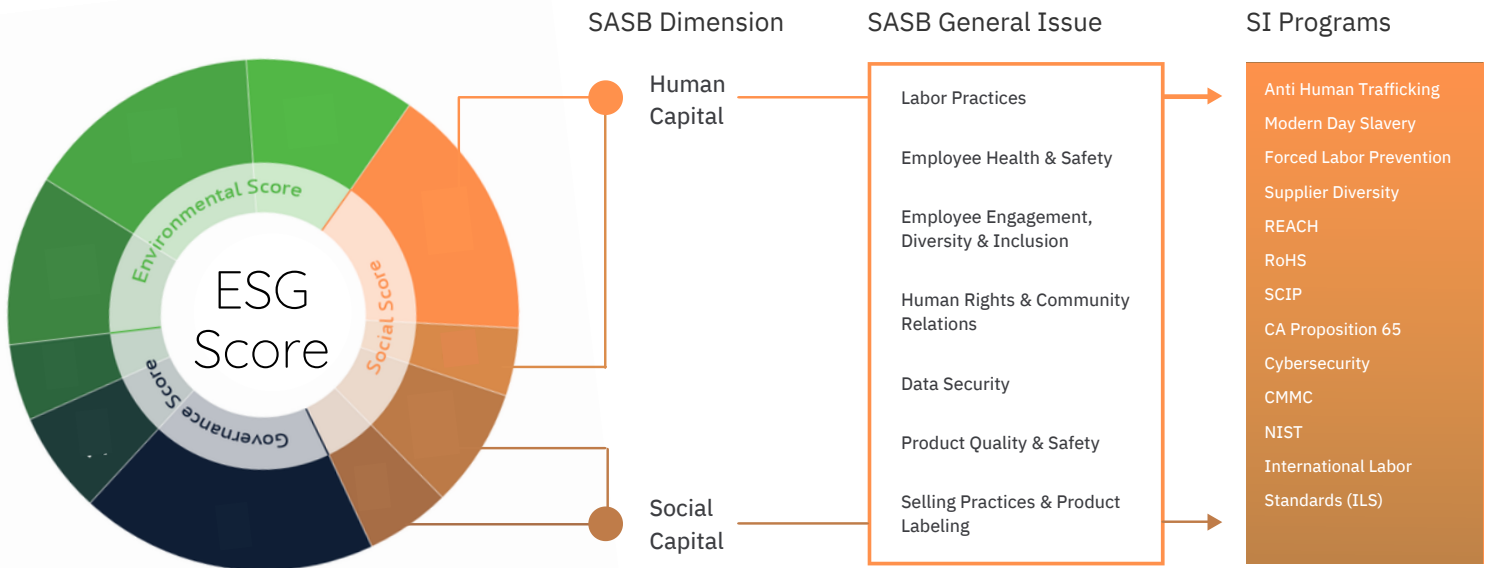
Environmental Score

Social Score

Governance Score

ESG Score

SASB Dimension

Human Capital

Social Capital

SASB General Issue

Labor Practices

Employee Health & Safety

Employee Engagement, Diversity & Inclusion

Human Rights & Community Relations

Data Security

Product Quality & Safety

Selling Practices & Product Labeling

SI Programs

Anti Human Trafficking
Modern Day Slavery
Forced Labor Prevention
Supplier Diversity
REACH
RoHS
SCIP
CA Proposition 65
Cybersecurity
CMMC
NIST
International Labor Standards (ILS)